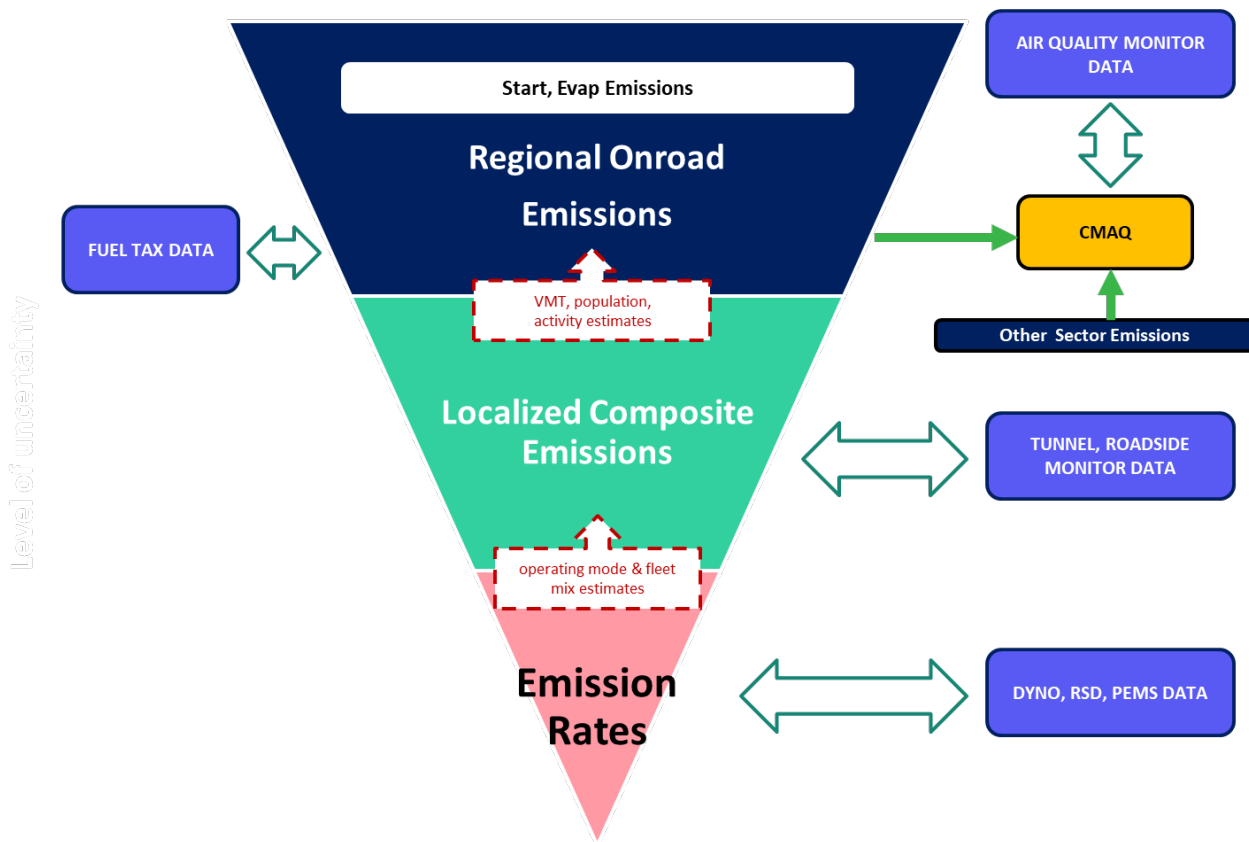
Level of uncertainty

Start, Evap Emissions

Regional Onroad Emissions

AIR QUALITY MONITOR DATA

FUEL TAX DATA

CMAQ

VMT, population, activity estimates

Other Sector Emissions

Localized Composite Emissions

TUNNEL, ROADSIDE MONITOR DATA

operating mode & fleet mix estimates

Emission Rates

DYNO, RSD, PEMS DATA